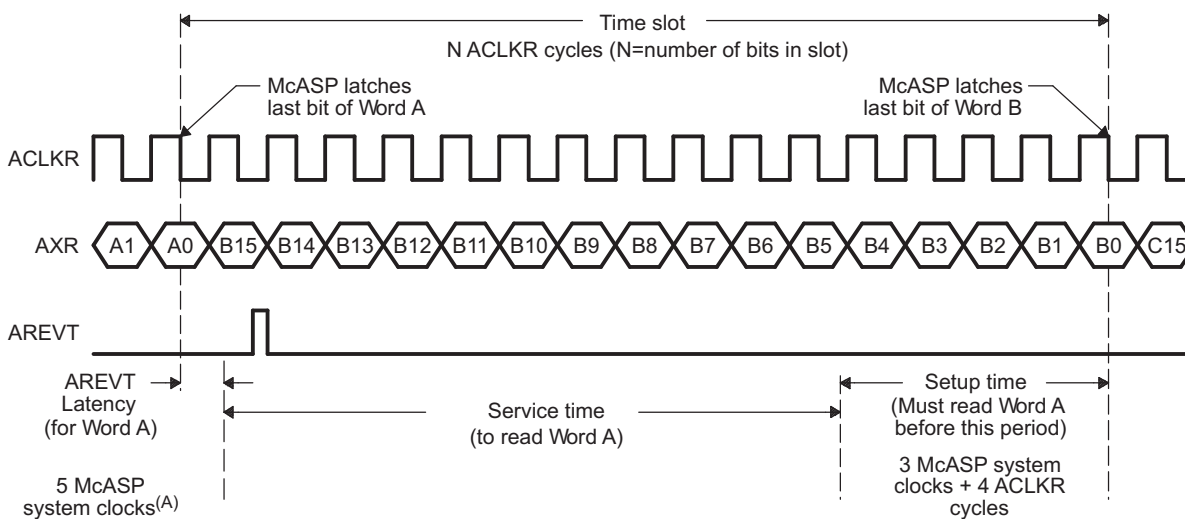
Time slot
N ACLKR cycles (N=number of bits in slot)

McASP latches last bit of Word A

McASP latches last bit of Word B

ACLKR

AXR A1 A0 B15 B14 B13 B12 B11 B10 B9 B8 B7 B6 B5 B4 B3 B2 B1 B0 C15

AREVT

AREVT Latency (for Word A)

Service time (to read Word A)

Setup time (Must read Word A before this period)

5 McASP system clocks$^{(A)}$

3 McASP system clocks + 4 ACLKR cycles